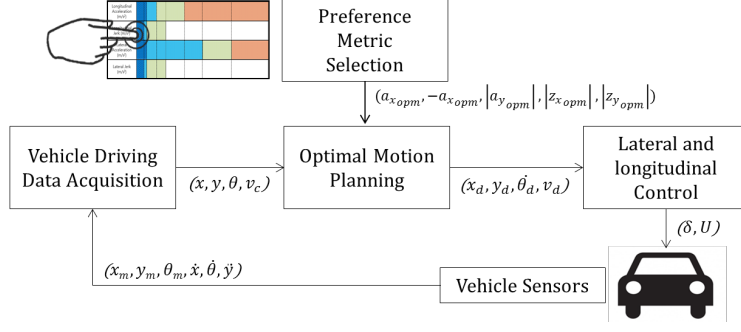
Longitudinal Acceleration (m/s²)

Jerk (m/s³)

Acceleration (m/s²)

Lateral Jerk (m/s³)

Preference Metric Selection

$(a_{x_{opm}}, -a_{x_{opm}}, |a_{y_{opm}}|, |z_{x_{opm}}|, |z_{y_{opm}}|)$

Vehicle Driving Data Acquisition

$(x, y, \theta, v_c)$

Optimal Motion Planning

$(x_d, y_d, \dot{\theta}_d, v_d)$

Lateral and longitudinal Control

$(\delta, U)$

$(x_m, y_m, \theta_m, \dot{x}, \dot{\theta}, \ddot{y})$

Vehicle Sensors